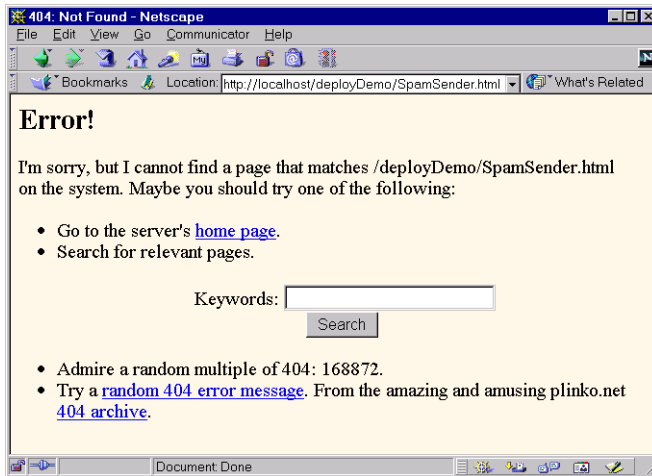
404: Not Found - Netscape

File Edit View Go Communicator Help

Bookmarks Location: http://localhost/deployDemo/SpamSender.html What's Related

Error!

I'm sorry, but I cannot find a page that matches /deployDemo/SpamSender.html on the system. Maybe you should try one of the following:

- Go to the server's home page.
- Search for relevant pages.

Keywords:

Search

- Admire a random multiple of 404: 168872.
- Try a random 404 error message. From the amazing and amusing plinko.net 404 archive.

Document: Done